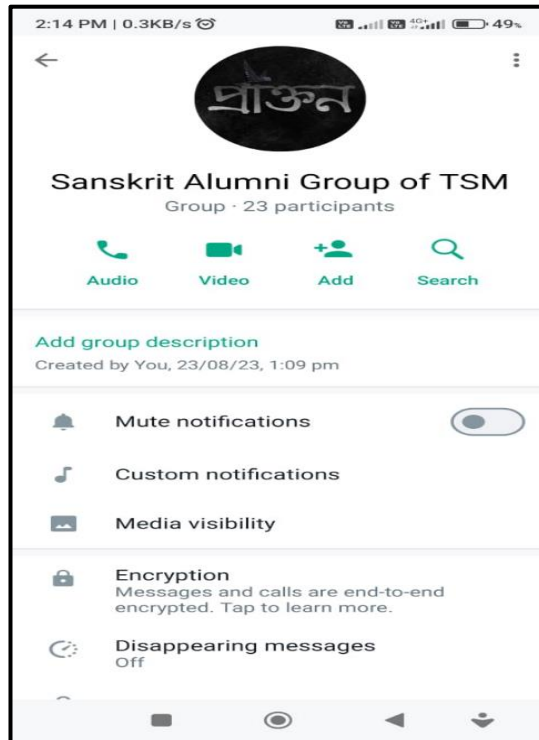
2:14 PM | 0.3KB/s
49%

প্রাক্তন

Sanskrit Alumni Group of TSM
Group · 23 participants

Audio
Video
Add
Search

Add group description
Created by You, 23/08/23, 1:09 pm

Mute notifications

Custom notifications

Media visibility

Encryption
Messages and calls are end-to-end encrypted. Tap to learn more.

Disappearing messages
Off